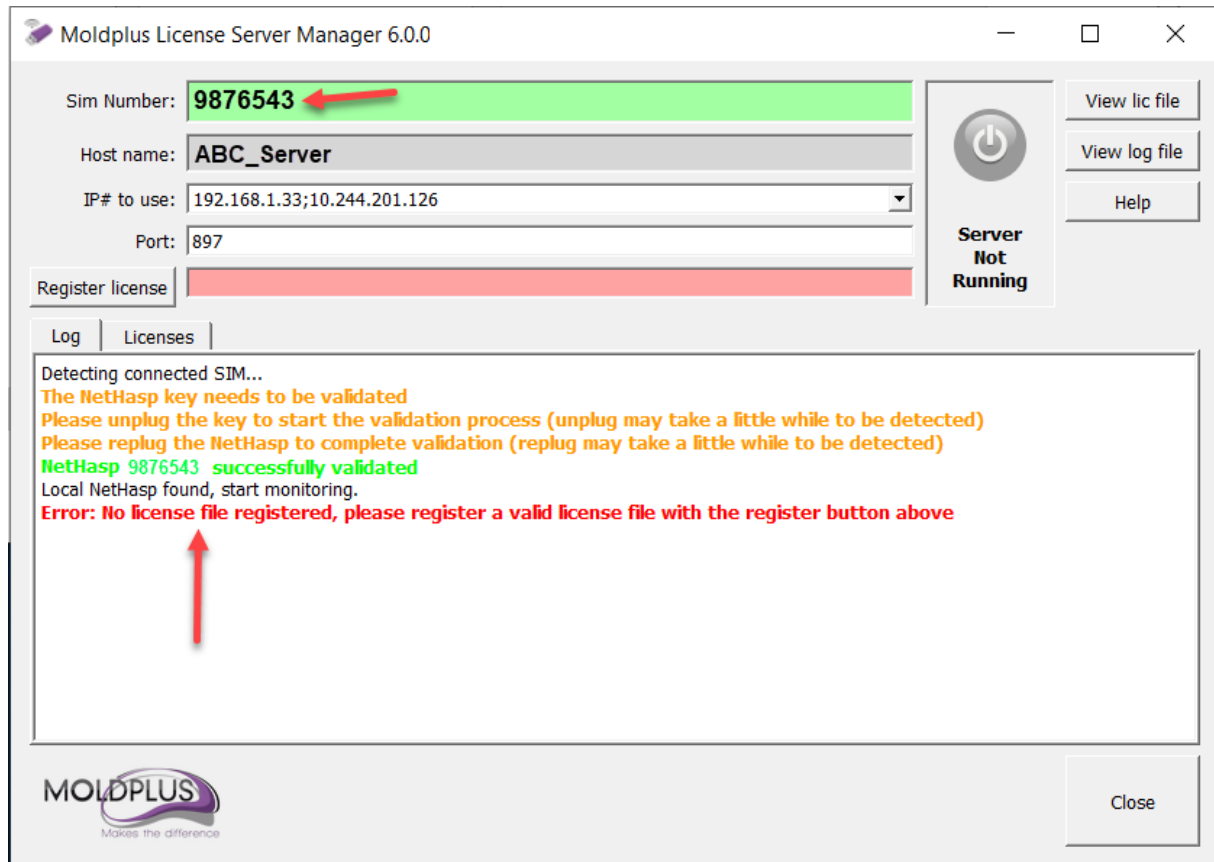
Moldplus License Server Manager 6.0.0

Sim Number: 9876543

Host name: ABC_Server

IP# to use: 192.168.1.33;10.244.201.126

Port: 897

Register license

Server Not Running

View lic file

View log file

Help

Log

Licenses

Detecting connected SIM...
The NetHasp key needs to be validated
Please unplug the key to start the validation process (unplug may take a little while to be detected)
Please replug the NetHasp to complete validation (replug may take a little while to be detected)
NetHasp 9876543 successfully validated
Local NetHasp found, start monitoring.
Error: No license file registered, please register a valid license file with the register button above

MOLDPLUS
Makes the difference

Close